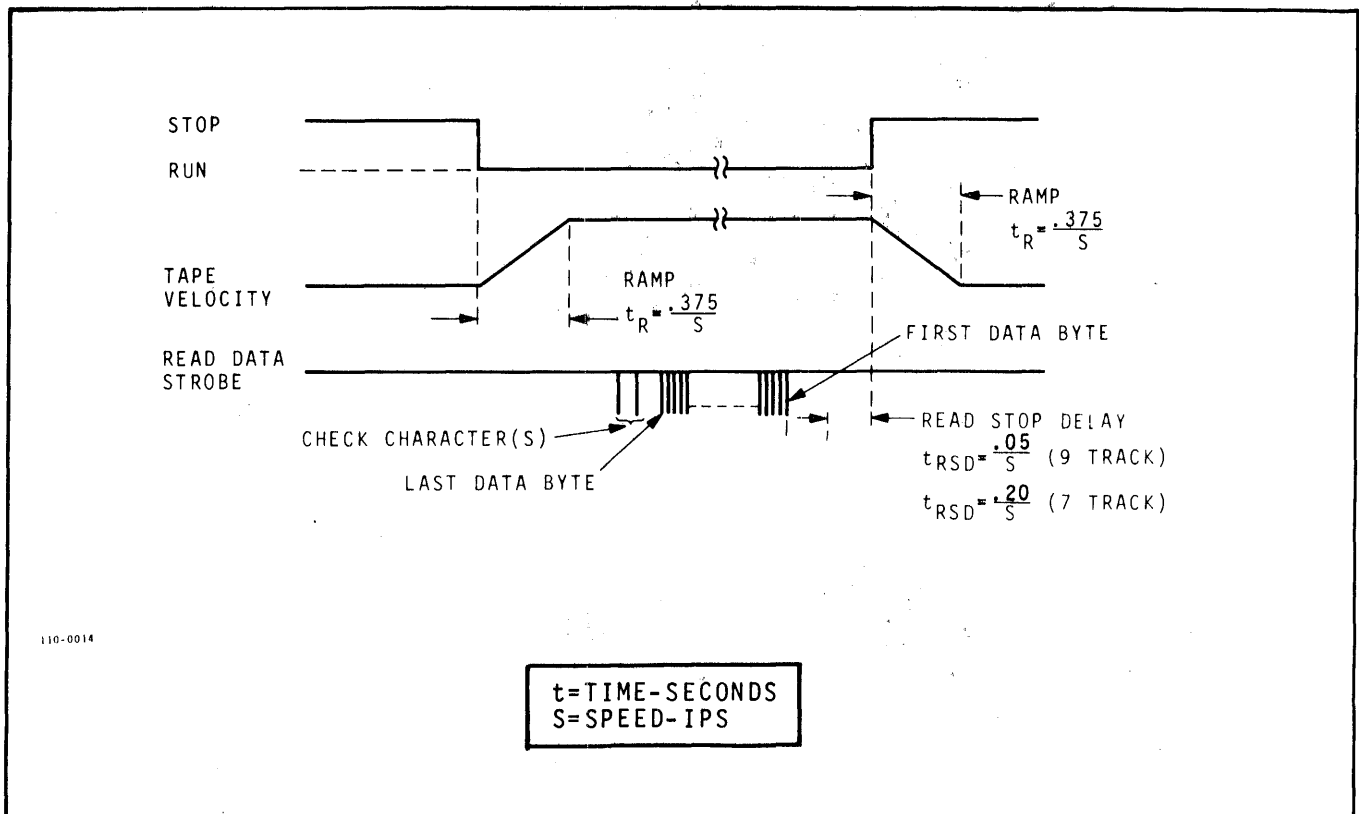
STOP
RUN

RAMP
$t_R = \frac{.375}{S}$

TAPE VELOCITY

RAMP
$t_R = \frac{.375}{S}$

FIRST DATA BYTE

READ DATA STROBE

CHECK CHARACTER(S)

LAST DATA BYTE

READ STOP DELAY
$t_{RSD} = \frac{.05}{S}$ (9 TRACK)
$t_{RSD} = \frac{.20}{S}$ (7 TRACK)

110-0014

t=TIME-SECONDS
S=SPEED-IPS